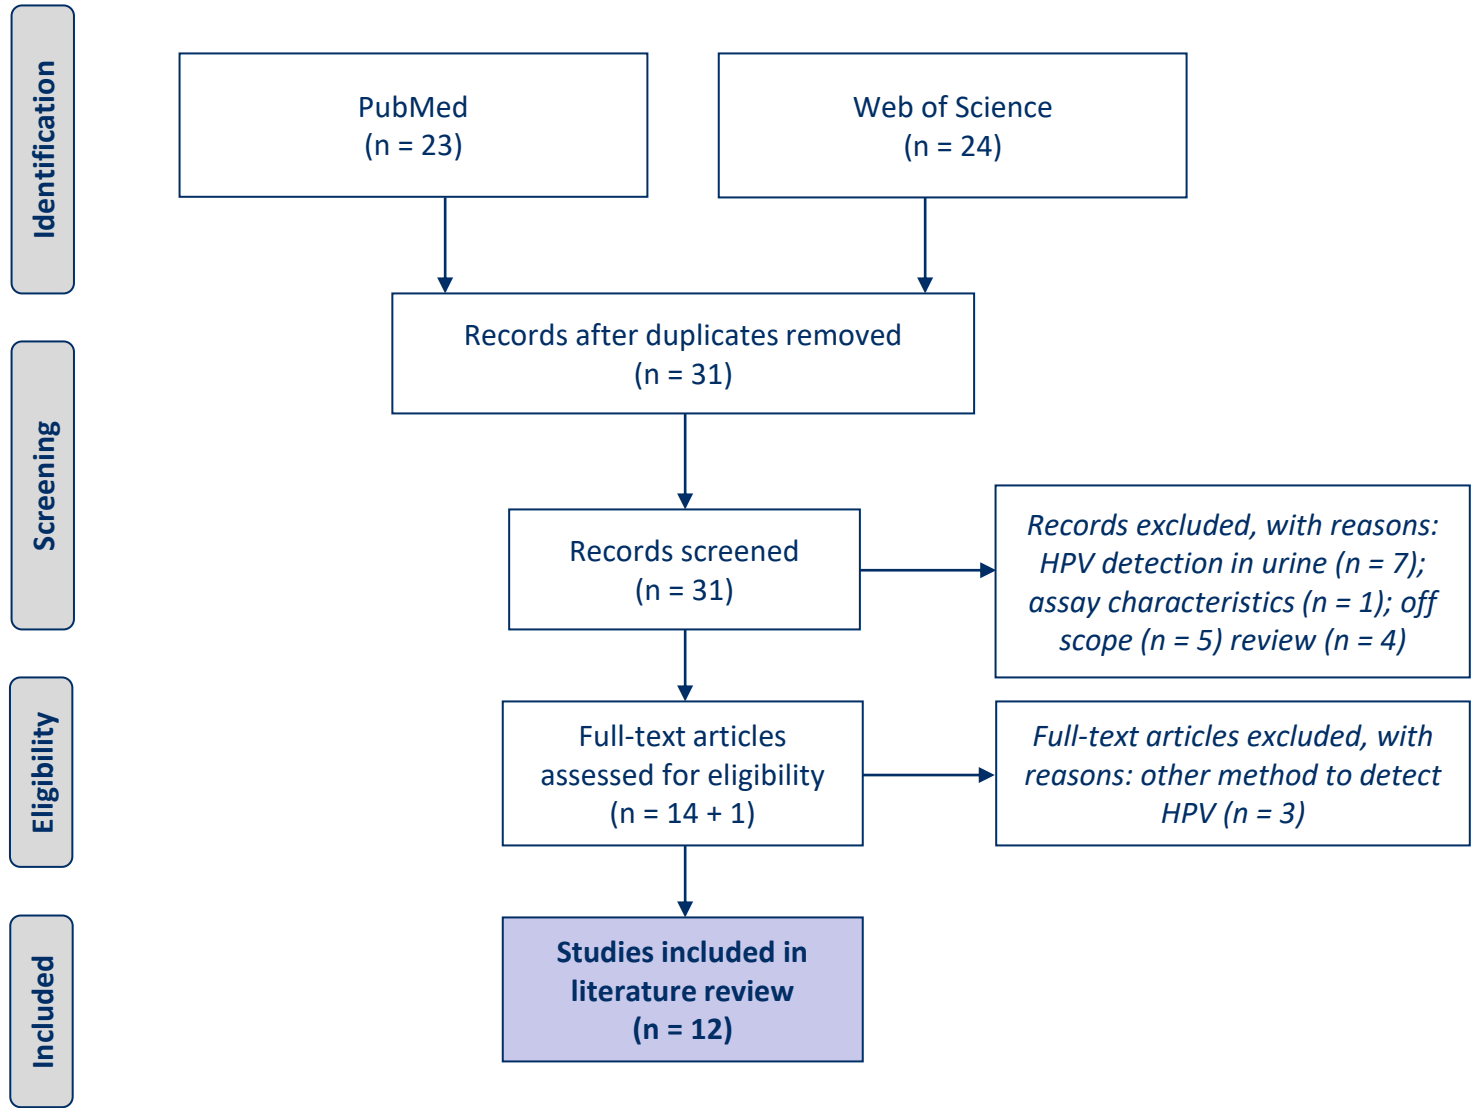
Identification

PubMed
(n = 23)

Web of Science
(n = 24)

Screening

Records after duplicates removed
(n = 31)

Records screened
(n = 31)

Records excluded, with reasons: HPV detection in urine (n = 7); assay characteristics (n = 1); off scope (n = 5) review (n = 4)

Eligibility

Full-text articles assessed for eligibility
(n = 14 + 1)

Full-text articles excluded, with reasons: other method to detect HPV (n = 3)

Included

Studies included in literature review
(n = 12)